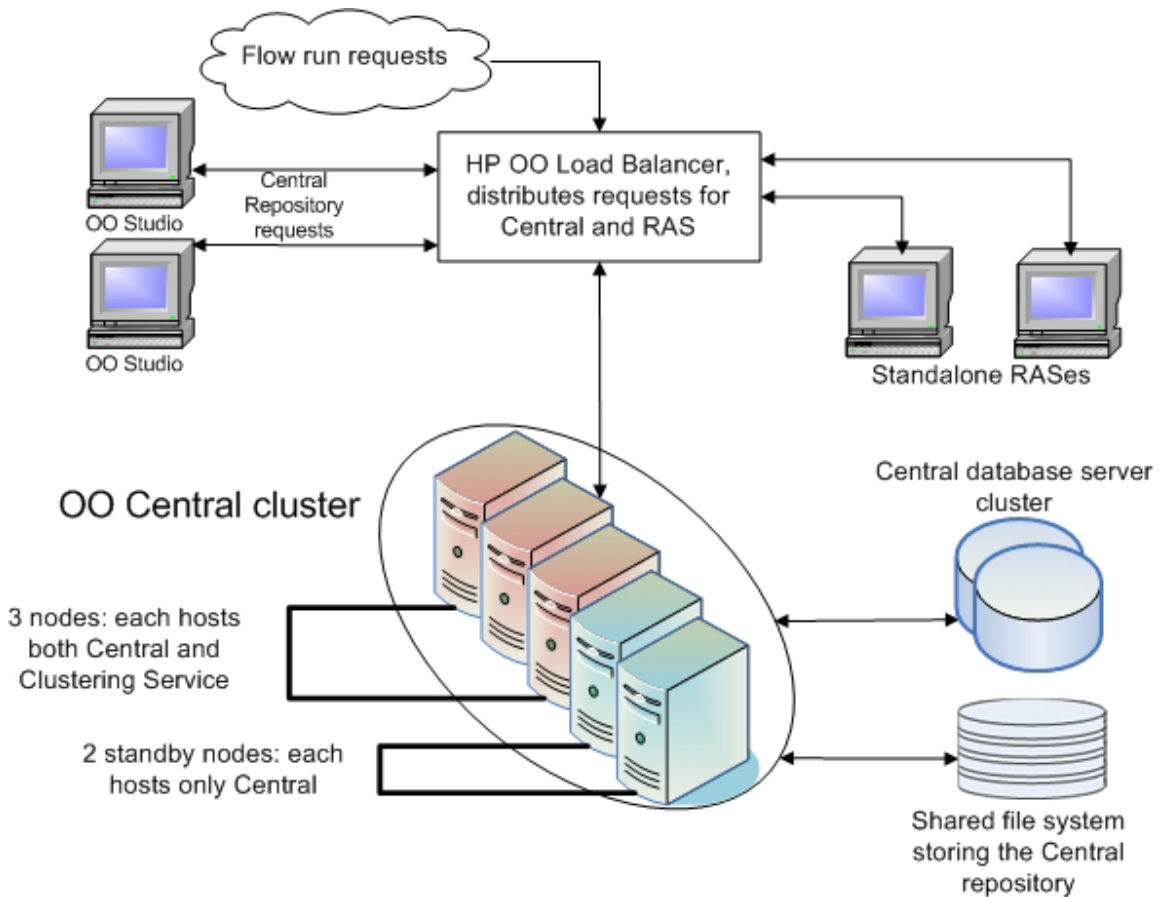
Flow run requests

HP OO Load Balancer, distributes requests for Central and RAS

OO Studio

Central Repository requests

OO Studio

Standalone RASes

OO Central cluster

Central database server cluster

3 nodes: each hosts both Central and Clustering Service

2 standby nodes: each hosts only Central

Shared file system storing the Central repository